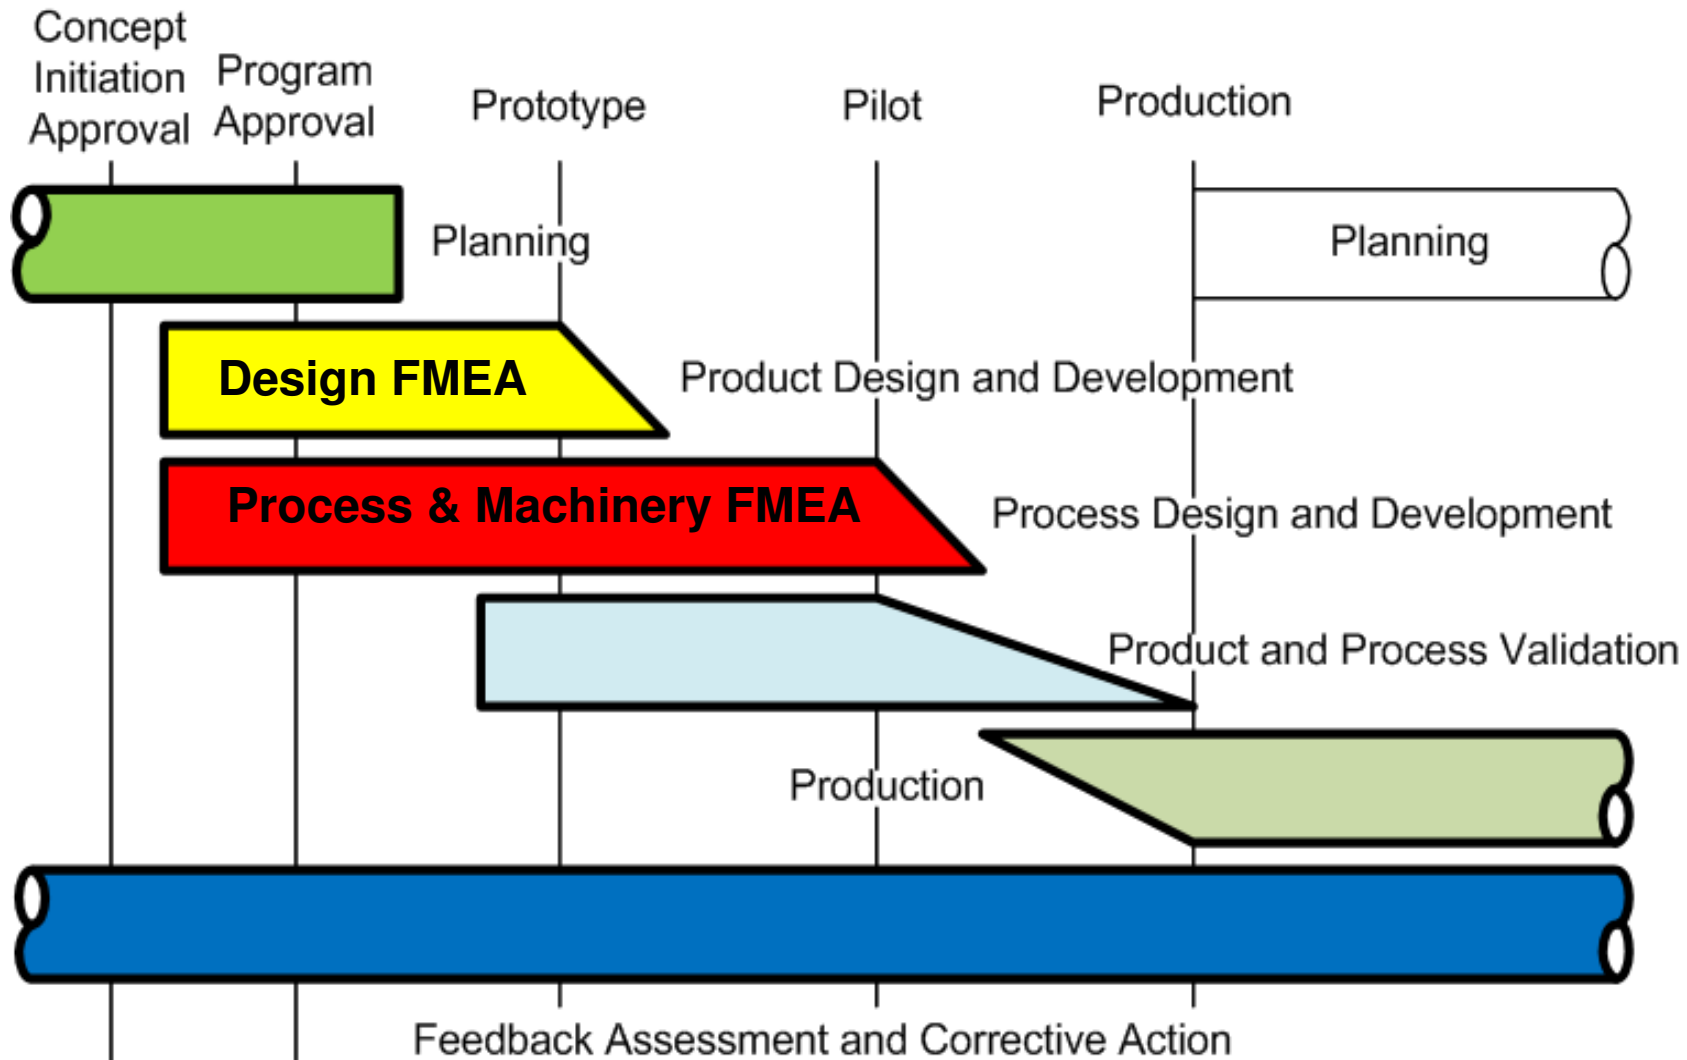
Concept Initiation Approval

Program Approval

Prototype

Pilot

Production

Planning

Planning

Design FMEA

Product Design and Development

Process & Machinery FMEA

Process Design and Development

Product and Process Validation

Production

Feedback Assessment and Corrective Action